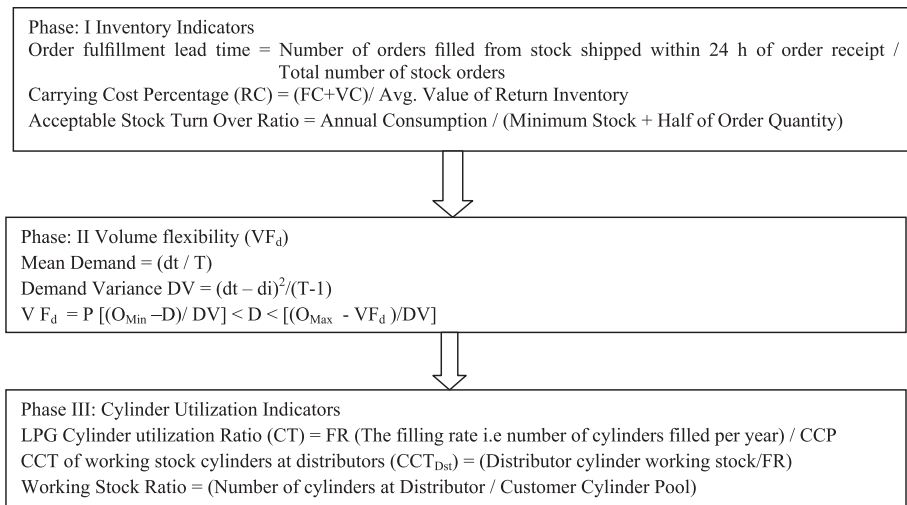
Phase: I Inventory Indicators

Order fulfillment lead time = Number of orders filled from stock shipped within 24 h of order receipt / Total number of stock orders

Carrying Cost Percentage (RC) = (FC+VC)/ Avg. Value of Return Inventory

Acceptable Stock Turn Over Ratio = Annual Consumption / (Minimum Stock + Half of Order Quantity)

Phase: II Volume flexibility ($VF_d$)

Mean Demand = (dt / T)

Demand Variance DV = $(dt - di)^2/(T-1)$

$VF_d = P[(O_{Min} - D)/DV] < D < [(O_{Max} - VF_d)/DV]$

Phase III: Cylinder Utilization Indicators

LPG Cylinder utilization Ratio (CT) = FR (The filling rate i.e number of cylinders filled per year) / CCP

CCT of working stock cylinders at distributors ($CCT_{Dst}$) = (Distributor cylinder working stock/FR)

Working Stock Ratio = (Number of cylinders at Distributor / Customer Cylinder Pool)